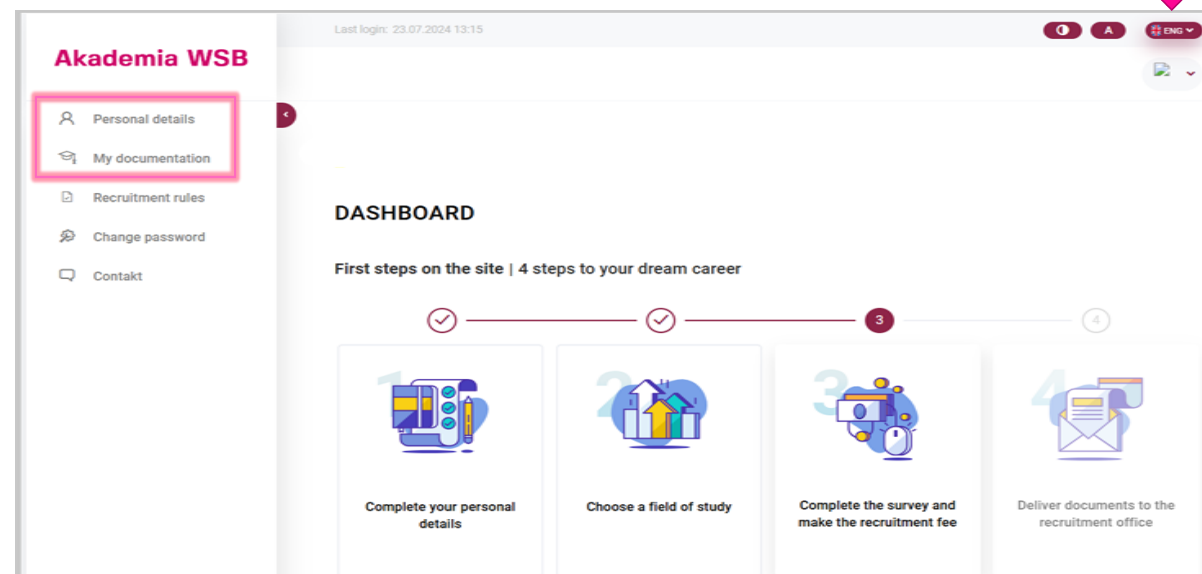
Akademia WSB

Personal details
My documentation
Recruitment rules
Change password
Contakt

Last login: 23.07.2024 13:15

A
ENG

DASHBOARD

First steps on the site | 4 steps to your dream career

3
4

Complete your personal details

Choose a field of study

Complete the survey and make the recruitment fee

Deliver documents to the recruitment office